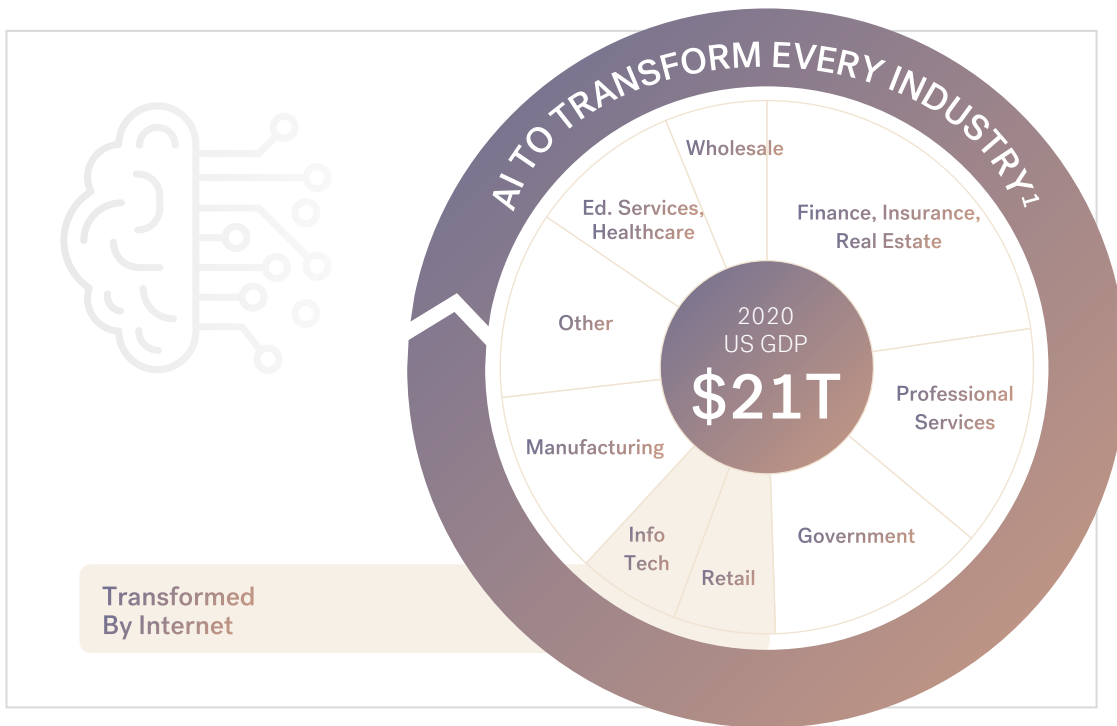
AI TO TRANSFORM EVERY INDUSTRY$^1$

Wholesale

Ed. Services, Healthcare

Finance, Insurance, Real Estate

Other

2020 US GDP

$21T

Professional Services

Manufacturing

Government

Info Tech

Retail

Transformed By Internet